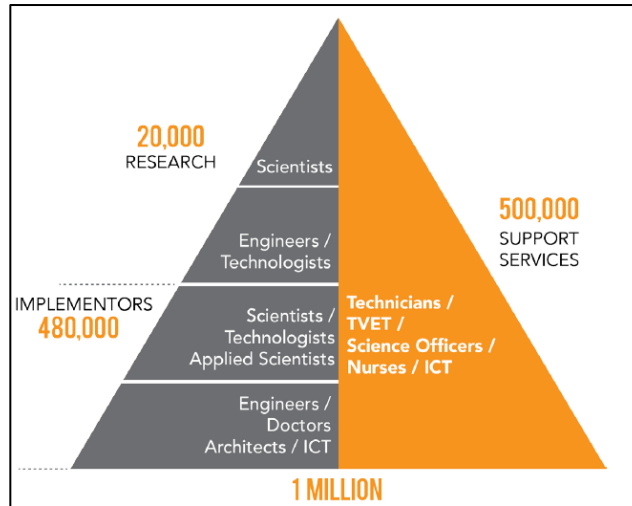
20,000
RESEARCH

Scientists

Engineers / Technologists

500,000
SUPPORT SERVICES

IMPLEMENTORS
480,000

Scientists / Technologists
Applied Scientists

Technicians / TVET / Science Officers / Nurses / ICT

Engineers / Doctors
Architects / ICT

1 MILLION